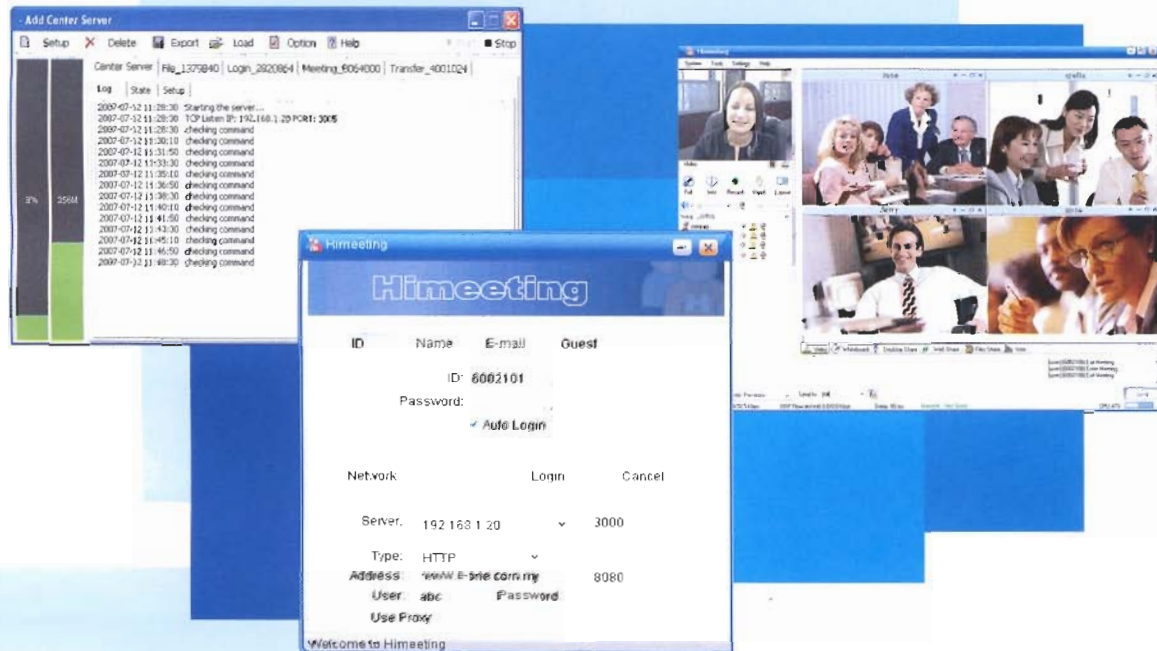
Add Center Server

Setup Delete Export Load Option Help Stop

Center Server File_1375840 Login_2820864 Meeting_6064000 Transfer_4001024

Log State Setup

2007-07-12 11:28:30 Starting the server...
2007-07-12 11:28:30 TCP Listen IP: 192.168.1.20 PORT: 3005
2007-07-12 11:28:30 checking command
2007-07-12 11:30:10 checking command
2007-07-12 11:31:50 checking command
2007-07-12 11:33:30 checking command
2007-07-12 11:35:10 checking command
2007-07-12 11:36:50 checking command
2007-07-12 11:38:30 checking command
2007-07-12 11:40:10 checking command
2007-07-12 11:41:50 checking command
2007-07-12 11:43:30 checking command
2007-07-12 11:45:10 checking command
2007-07-12 11:46:50 checking command
2007-07-12 11:48:30 checking command

0% 256M

Himeeting

Himeeting

ID Name E-mail Guest

ID: 6002101

Password:

✓ Auto Login

Network Login Cancel

Server: 192 168 1 20 3000

Type: HTTP

Address: www.e-brie.com.my 8080

User: abc Password

Use Proxy

Welcome to Himeeting

Himeeting

System Tools Settings Help

Video

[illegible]